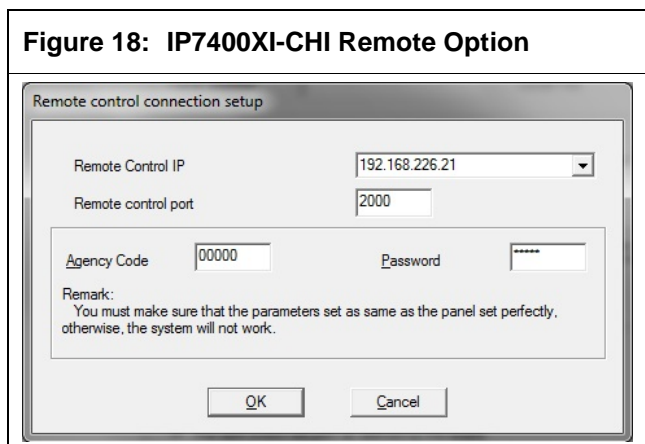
Figure 18: IP7400XI-CHI Remote Option

Remote control connection setup

Remote Control IP 192.168.226.21

Remote control port 2000

Agency Code 00000 Password *****

Remark:
You must make sure that the parameters set as same as the panel set perfectly, otherwise, the system will not work.

OK Cancel